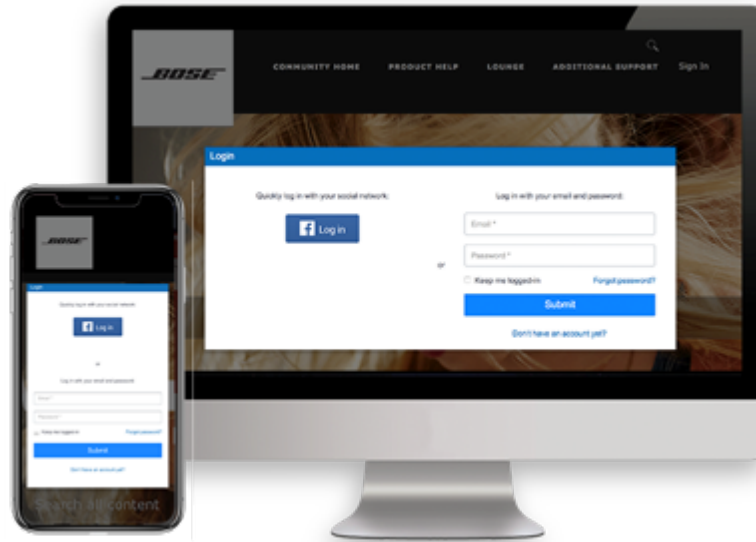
BOSE

COMMUNITY HOME PRODUCT HELP LOUNGE ADDITIONAL SUPPORT Sign In

Login

Quickly log in with your social network:

Log in

or

Log in with your email and password:

Email *

Password *

Keep me logged-in

Forgot password?

Submit

Don't have an account yet?

BOSE

Login

Quickly log in with your social network:

Log in

or

Log in with your email and password:

Email *

Password *

Keep me logged-in

Forgot password?

Submit

Don't have an account yet?

Search all content